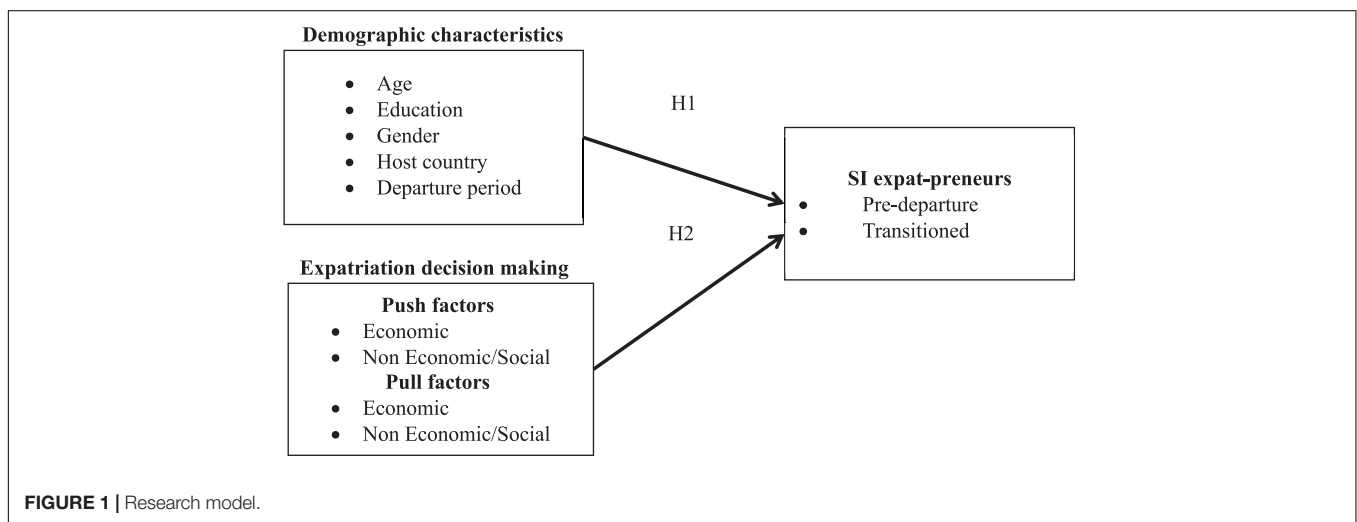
Demographic characteristics

- Age
- Education
- Gender
- Host country
- Departure period

H1

H2

SI expat-preneurs
- Pre-departure
- Transitioned

Expatriation decision making

Push factors
- Economic
- Non Economic/Social

Pull factors
- Economic
- Non Economic/Social

FIGURE 1 | Research model.